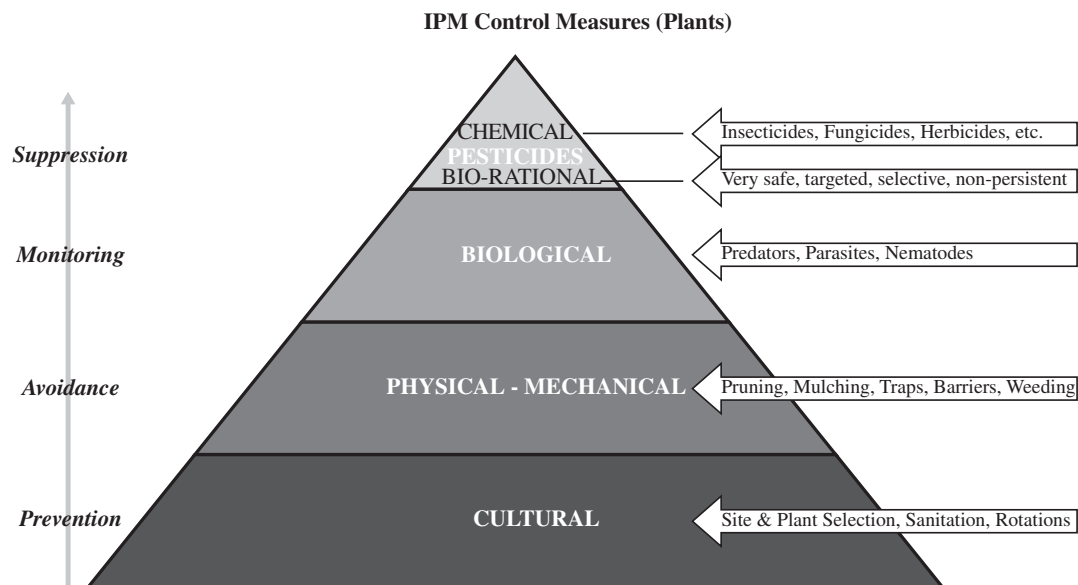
IPM Control Measures (Plants)

Suppression

Monitoring

Avoidance

Prevention

CHEMICAL
PESTICIDES
BIO-RATIONAL

Insecticides, Fungicides, Herbicides, etc.

Very safe, targeted, selective, non-persistent

BIOLOGICAL

Predators, Parasites, Nematodes

PHYSICAL - MECHANICAL

Pruning, Mulching, Traps, Barriers, Weeding

CULTURAL

Site & Plant Selection, Sanitation, Rotations